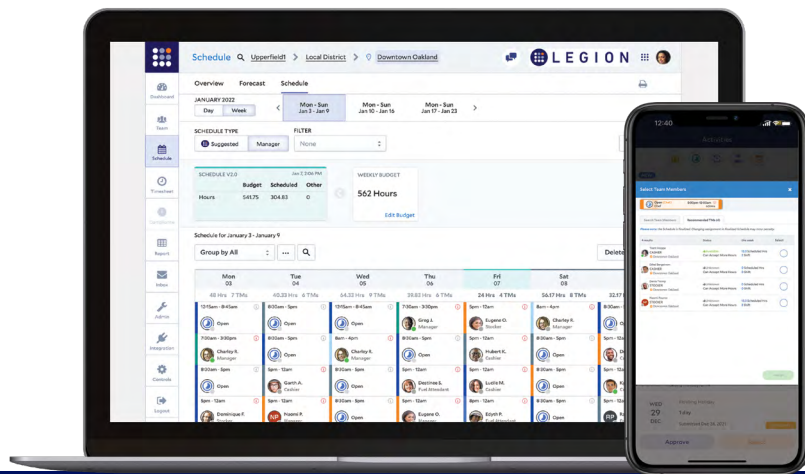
Schedule Upperfield1 > Local District > Downtown Oakland

LEGION

Dashboard
Team
Schedule
Timesheet
Report
Inbox
Admin
Integration
Controls
Logout

Overview Forecast Schedule

JANUARY 2022
Day Week

Mon - Sun Jan 3 - Jan 9
Mon - Sun Jan 10 - Jan 16
Mon - Sun Jan 17 - Jan 23

SCHEDULE TYPE
Suggested Manager

FILTER
None

SCHEDULE V2.0

| | Budget | Scheduled | Other |
|---|---|---|---|
| Hours | 541.75 | 304.83 | 0 |

WEEKLY BUDGET
562 Hours
Edit Budget

Schedule for January 3 - January 9

Group by All

Delete

| Mon 03 | Tue 04 | Wed 05 | Thu 06 | Fri 07 | Sat 08 |
|---|---|---|---|---|---|
| 48 Hrs 7 TMs | 60.33 Hrs 6 TMs | 64.33 Hrs 9 TMs | 39.83 Hrs 6 TMs | 24 Hrs 4 TMs | 56.17 Hrs 8 TMs |
| 12:15am - 8:45am Open | 8:00am - 5pm Open | 12:15am - 8:45am Open | 7:30am - 3:30pm Greg J. Manager | 5pm - 12am Eugene O. Stocker | 8am - 4pm Charley R. Manager |
| 7:30am - 3:30pm Charley R. Manager | 8:00am - 5pm Open | 8am - 4pm Charley R. Manager | 8:30am - 5pm Open | 5pm - 12am Hubert K. Cashier | 8:30am - 5pm Open |
| 8:30am - 5pm Open | 5pm - 12am Garth A. Cashier | 8:30am - 5pm Open | 5pm - 12am Destinee S. Fuel Attendant | 5pm - 12am Lucile M. Manager | 8:30am - 5pm Open |
| 5pm - 12am Dominique F. Stocker | 5pm - 12am Noemi P. Manager | 5pm - 12am Open | 5pm - 12am Eugene O. Manager | 5pm - 12am Edyth P. Fuel Attendant | 5pm - 12am Open |

12:40

Select Team Members

Approve

WED 29 DEC